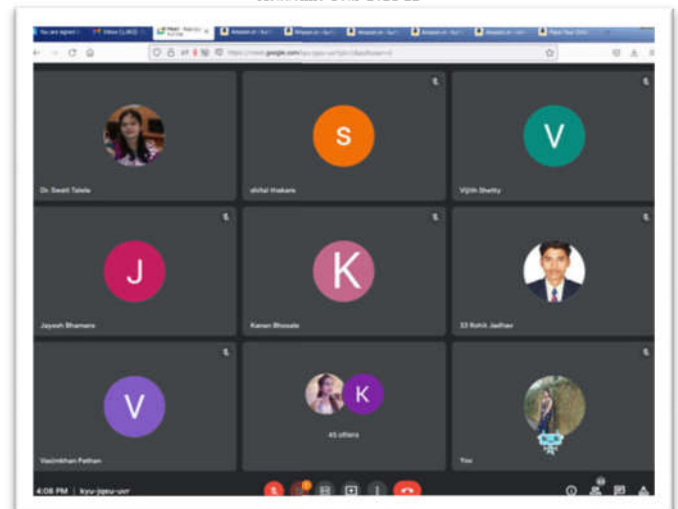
https://meet.google.com/kyu-jqeu-uvr

S

V

Dr. Swati Talele

shital thakare

Vijith Shetty

J

K

Jayesh Bhamare

Karan Bhosale

33 Rohit Jadhav

V

K

Vasimkhan Pathan

45 others

You

4:08 PM | kyu-jqeu-uvr